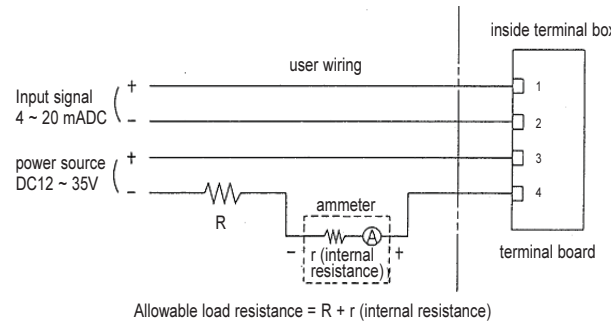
inside terminal box

user wiring

Input signal
4 ~ 20 mADC

+
–

power source
DC12 ~ 35V

+
–

1
2
3
4

R

ammeter

A

r (internal resistance)

–
+

terminal board

Allowable load resistance = R + r (internal resistance)